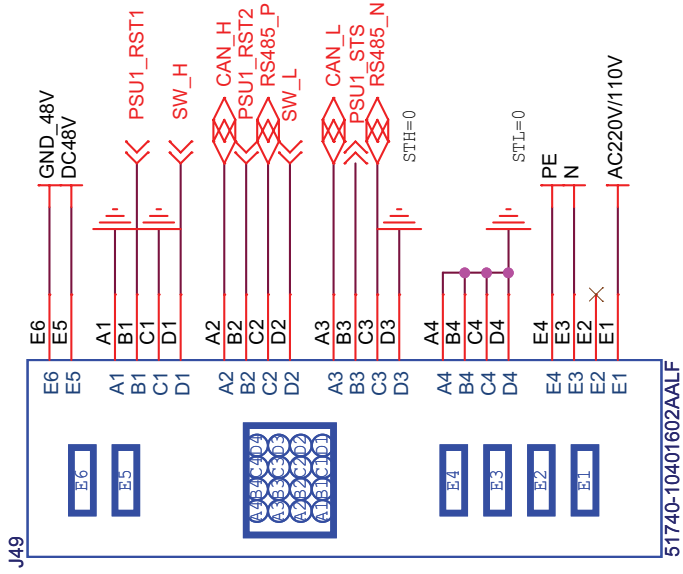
GND_48V
DC48V
PSU1_RST1
SW_H
CAN_H
PSU1_RST2
RS485_P
SW_L
CAN_L
PSU1_STS
RS485_N
STH=0
STL=0
PE
N
AC220V/110V

E6 E5 A1 B1 C1 D1 A2 B2 C2 D2 A3 B3 C3 D3 A4 B4 C4 D4 E4 E3 E2 E1

E6 E5 A1 B1 C1 D1 A2 B2 C2 D2 A3 B3 C3 D3 A4 B4 C4 D4 E4 E3 E2 E1

E6 E5
A4 B4 C4 D4
A3 B3 C3 D3
A2 B2 C2 D2
A1 B1 C1 D1
E4 E3 E2 E1

J49
51740-10401602AALF